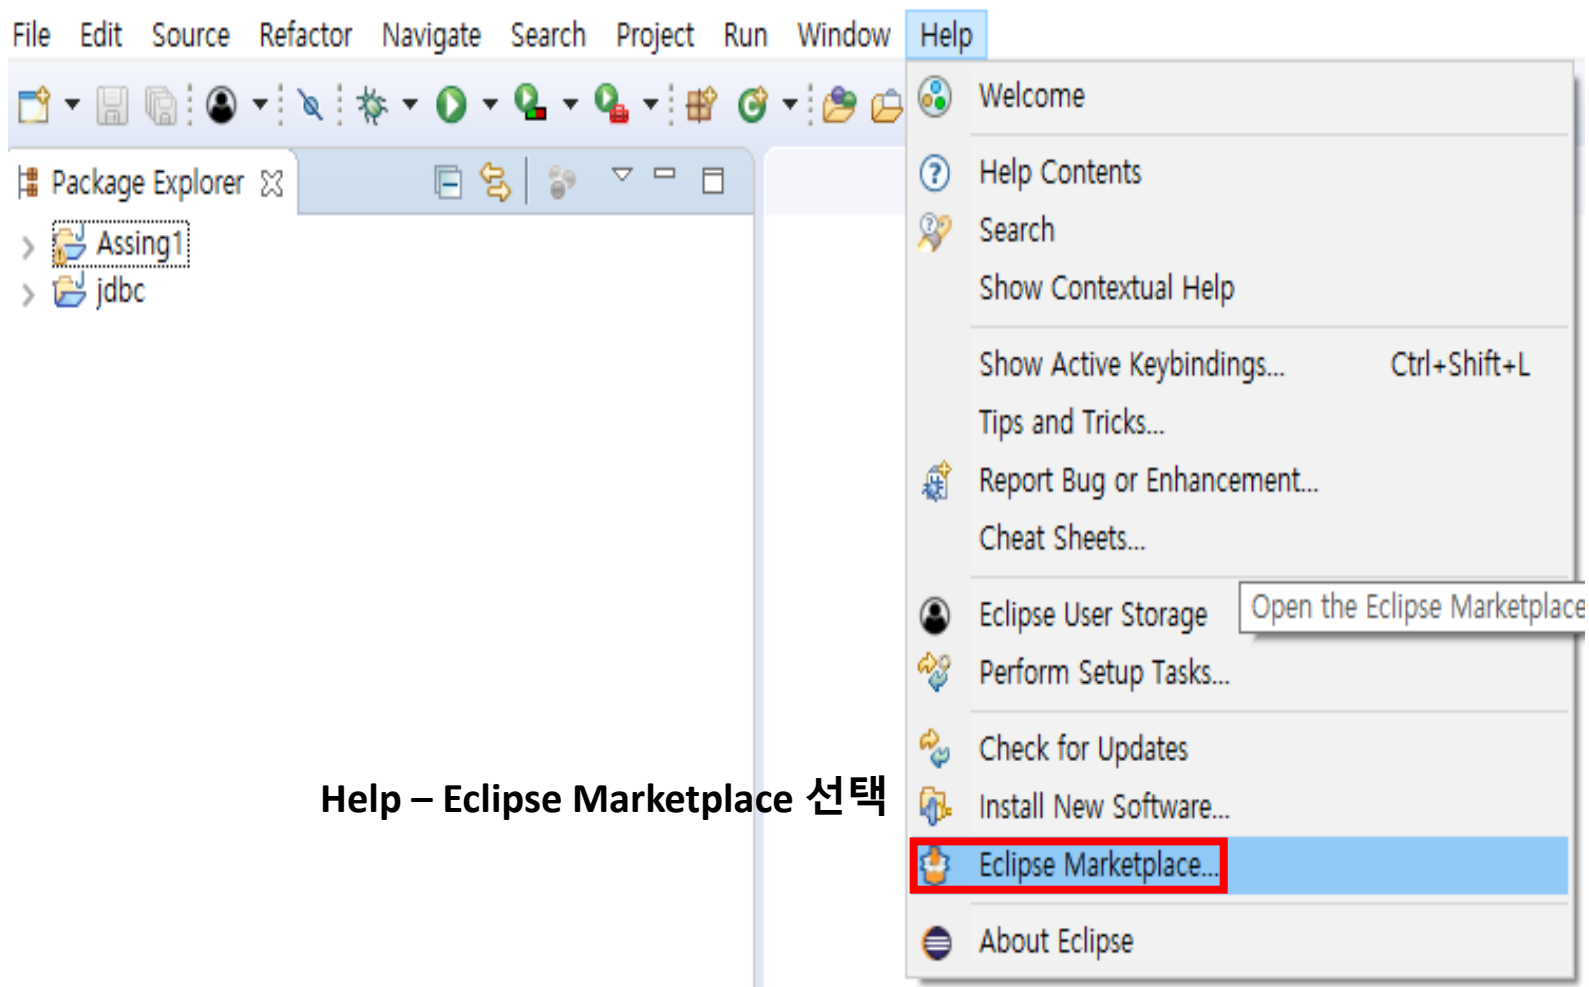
File Edit Source Refactor Navigate Search Project Run Window Help

Package Explorer

Assing1

jdbc

Welcome

Help Contents

Search

Show Contextual Help

Show Active Keybindings... Ctrl+Shift+L

Tips and Tricks...

Report Bug or Enhancement...

Cheat Sheets...

Eclipse User Storage

Open the Eclipse Marketplace

Perform Setup Tasks...

Check for Updates

Install New Software...

Eclipse Marketplace...

About Eclipse

Help – Eclipse Marketplace 선택